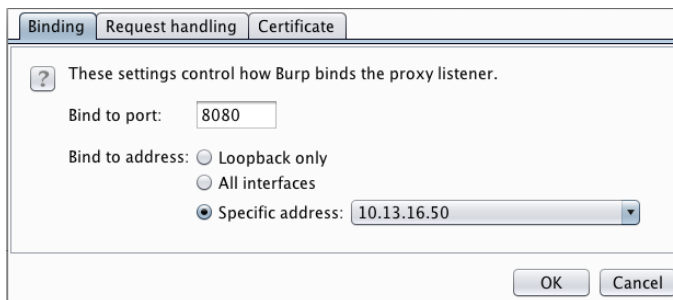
Binding | Request handling | Certificate

? These settings control how Burp binds the proxy listener.

Bind to port: 8080

Bind to address: Loopback only
All interfaces
Specific address: 10.13.16.50

OK Cancel